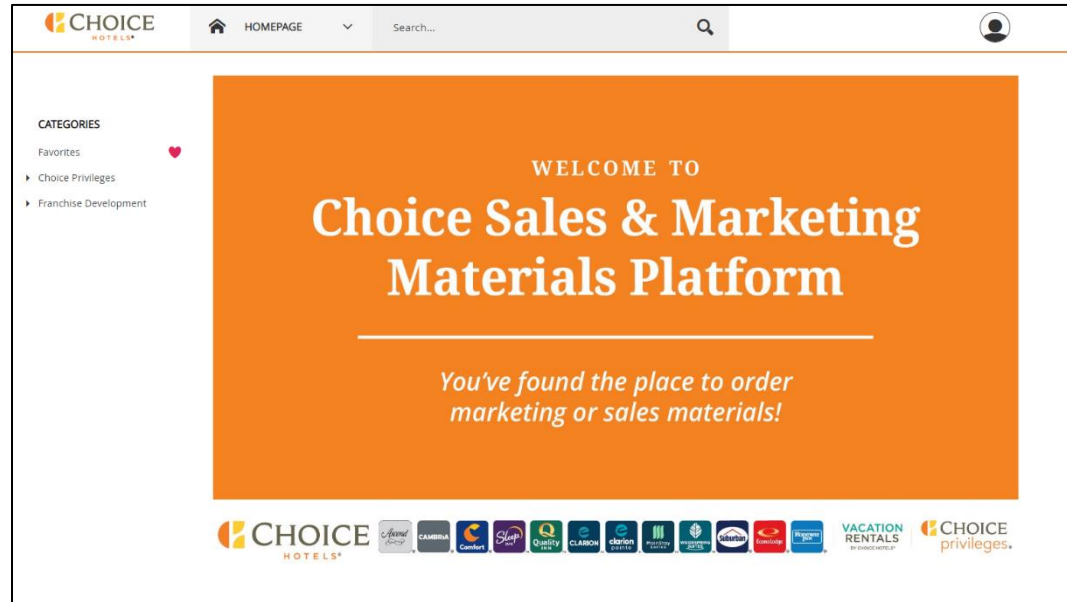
CHOICE HOTELS

HOMEPAGE

Search...

CATEGORIES

Favorites

Choice Privileges

Franchise Development

WELCOME TO

Choice Sales & Marketing Materials Platform

You've found the place to order marketing or sales materials!

CHOICE HOTELS

Ascend

CAMBRIA

Comfort

Sleep Inn

Quality Inn

CLARION

clarion pointe

MainStay Suites

WoodSpring Suites

Suburban

Econo Lodge

Rodeway Inn

VACATION RENTALS BY CHOICE HOTELS

CHOICE privileges.